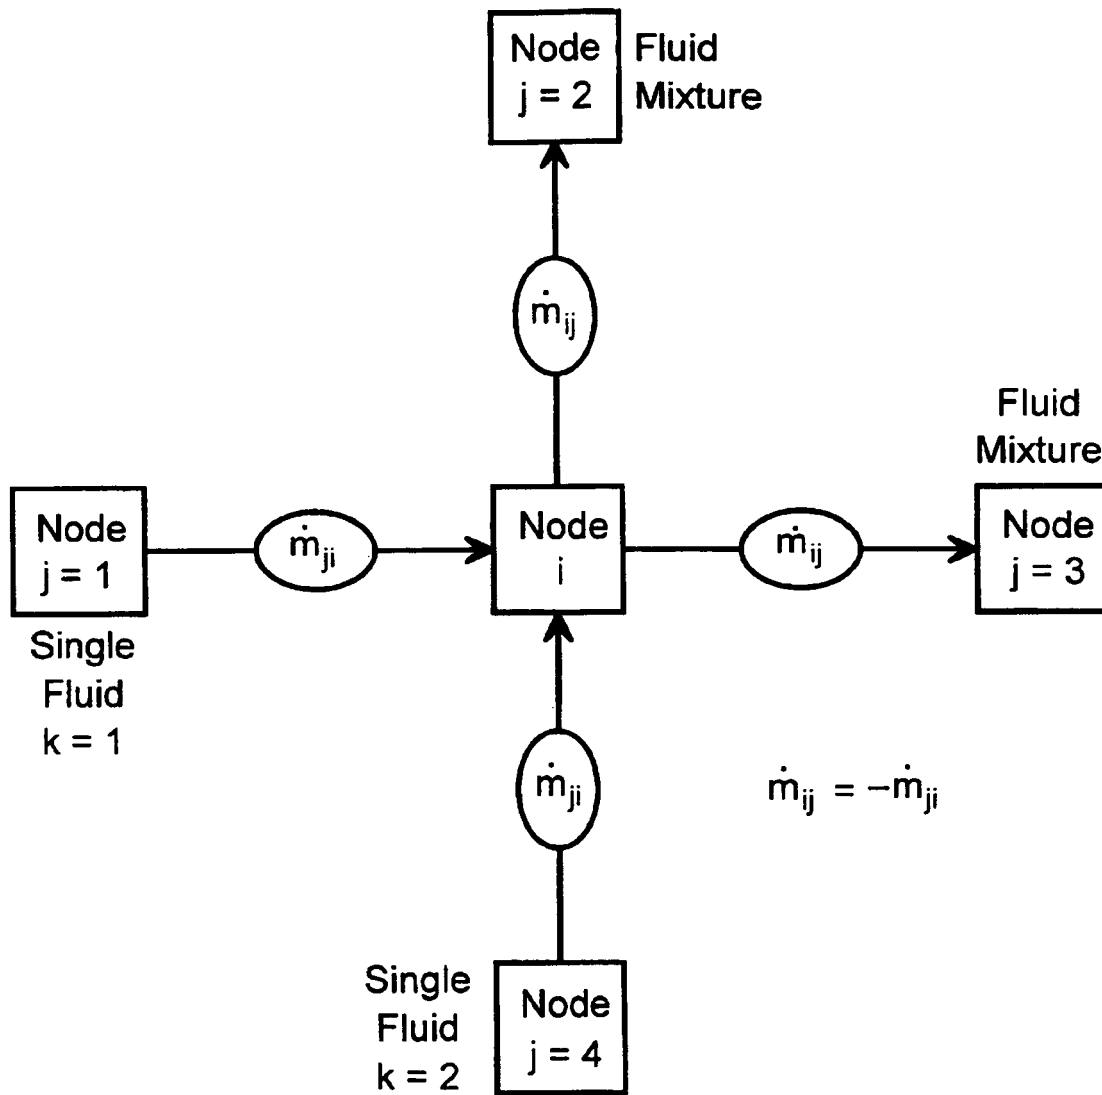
Node $j = 2$

Fluid Mixture

$\dot{m}_{ij}$

Fluid Mixture

Node $j = 1$

$\dot{m}_{ji}$

Node $i$

$\dot{m}_{ij}$

Node $j = 3$

Single Fluid $k = 1$

$\dot{m}_{ji}$

$\dot{m}_{ij} = -\dot{m}_{ji}$

Single Fluid $k = 2$

Node $j = 4$